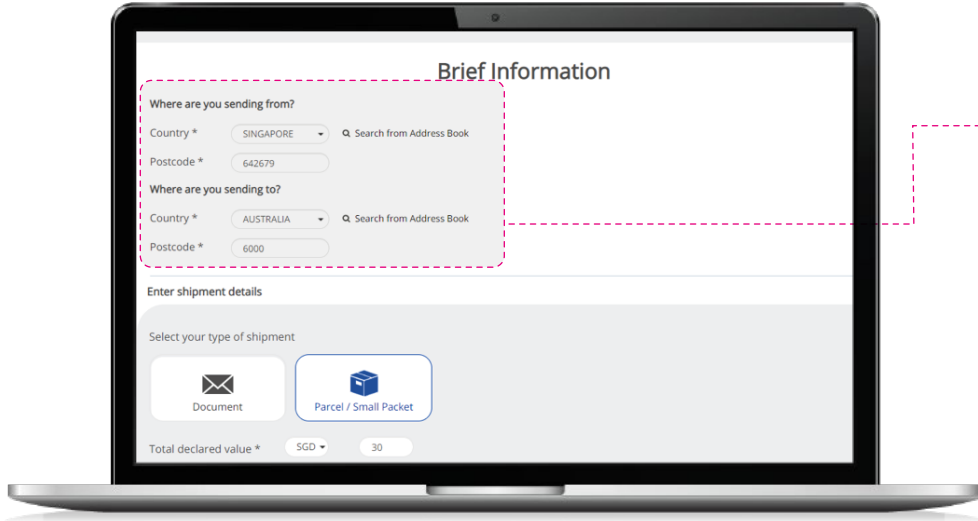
Brief Information

Where are you sending from?

Country * SINGAPORE Search from Address Book

Postcode * 642679

Where are you sending to?

Country * AUSTRALIA Search from Address Book

Postcode * 6000

Enter shipment details

Select your type of shipment

Document

Parcel / Small Packet

Total declared value * SGD 30